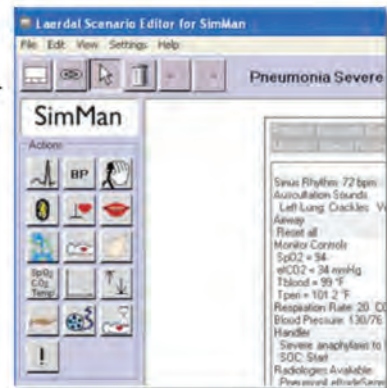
Laerdal Scenario Editor for SimMan

File Edit View Settings Help

Pneumonia Severe

SimMan

Actions

BP

SpO2 CO2 Temp

!

Sinus Rhythm: 72 bpm
Auscultation Sounds
Left Lung: Crackles V
Airway
Reset all
Monitor Controls
SpO2 = 94
etCO2 = 34 mmHg
Tblood = 99 °F
Tperi = 101.2 °F
Respiration Rate: 20 C
Blood Pressure: 130/76
Handler
Severe anaphylaxis to
SOC: Start
Radiologies Available
Pneumont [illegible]